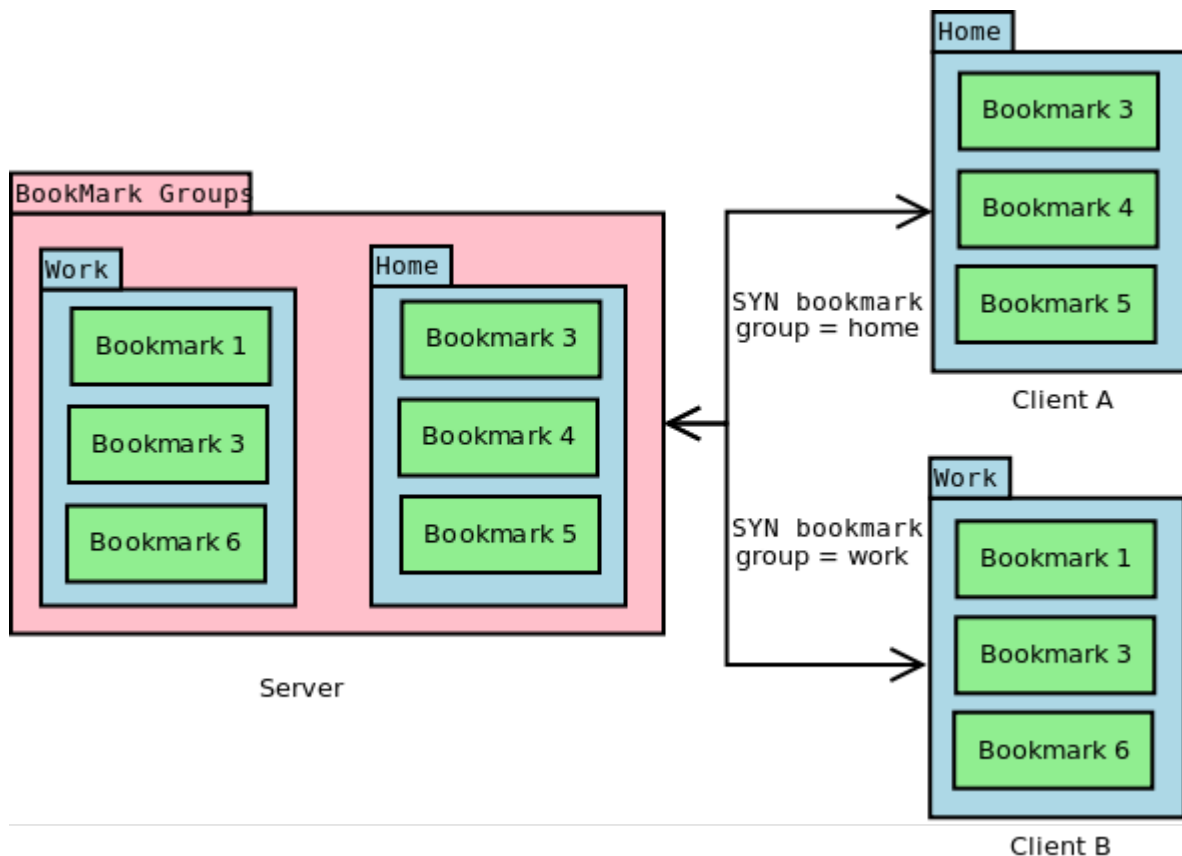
BookMark Groups

Work
Bookmark 1
Bookmark 3
Bookmark 6

Home
Bookmark 3
Bookmark 4
Bookmark 5

Server

SYN bookmark group = home

SYN bookmark group = work

Home
Bookmark 3
Bookmark 4
Bookmark 5

Client A

Work
Bookmark 1
Bookmark 3
Bookmark 6

Client B